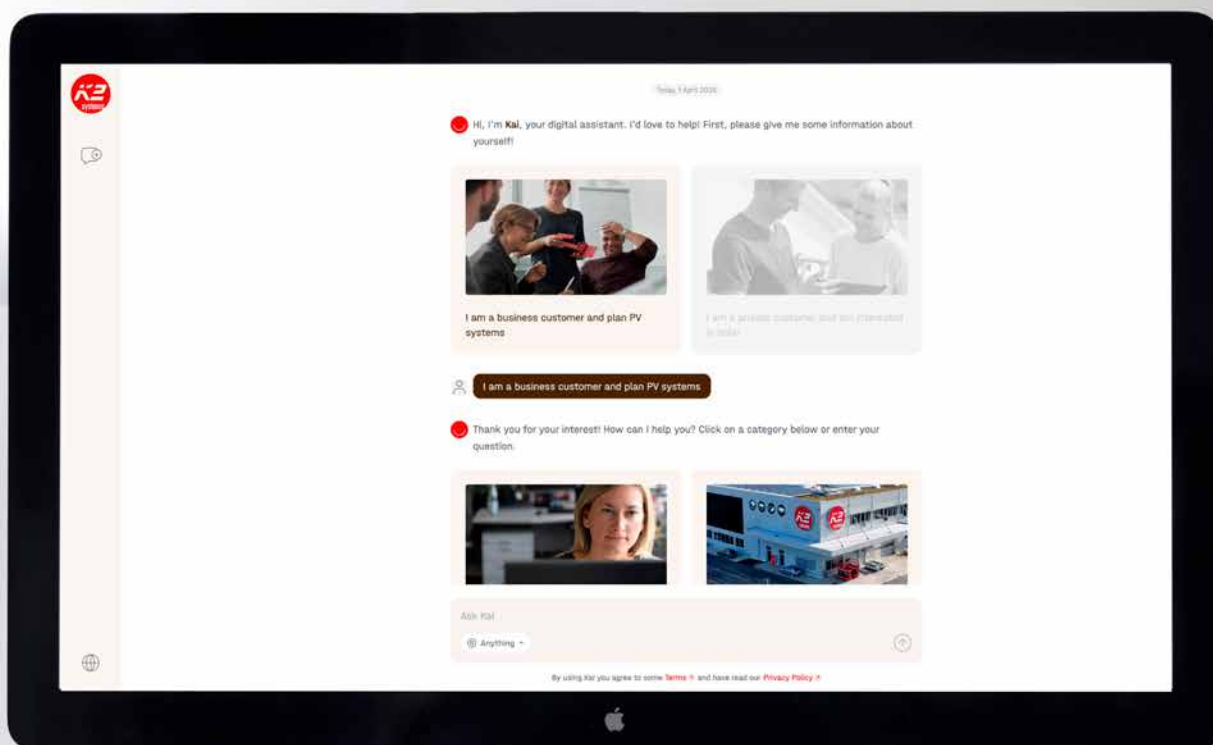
K2 systems

Today, 1 April 2026

Hi, I'm Kai, your digital assistant. I'd love to help! First, please give me some information about yourself!

I am a business customer and plan PV systems

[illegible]

I am a business customer and plan PV systems

Thank you for your interest! How can I help you? Click on a category below or enter your question.

Ask Kai

Anything

By using Kai you agree to some Terms and have read our Privacy Policy